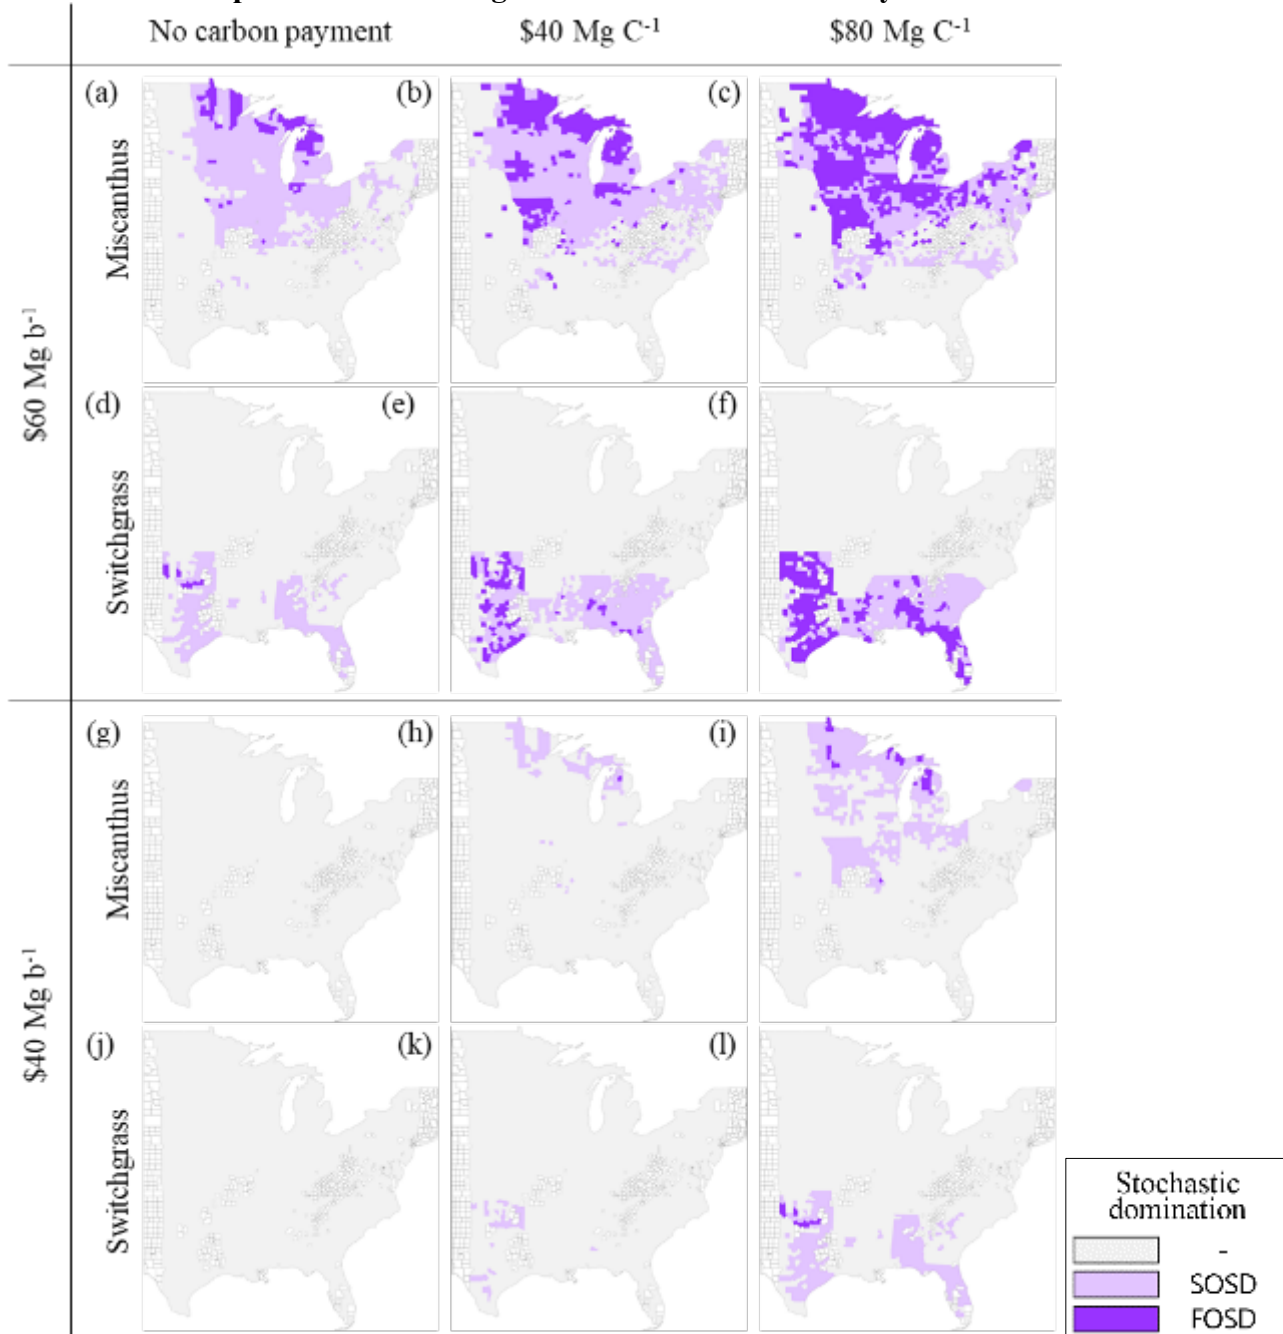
No carbon payment

$40 Mg C$^{-1}$

$80 Mg C$^{-1}$

$60 Mg b$^{-1}$

(a) Miscanthus (b) (c)

(d) Switchgrass (e) (f)

$40 Mg b$^{-1}$

(g) Miscanthus (h) (i)

(j) Switchgrass (k) (l)

Stochastic domination

-

SOSD

FOSD